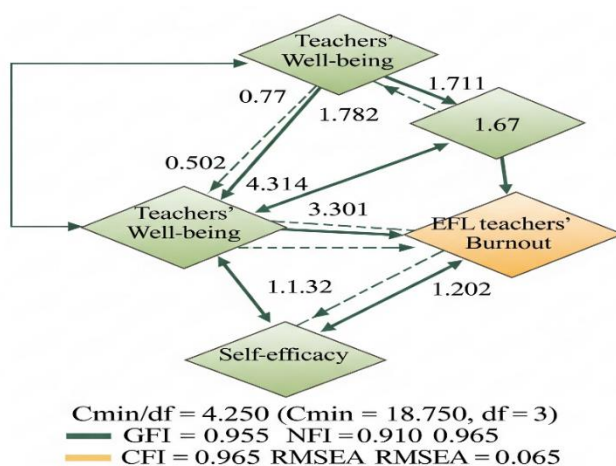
Teachers' Well-being

0.77

1.782

1.711

1.67

0.502

4.314

3.301

Teachers' Well-being

EFL teachers' Burnout

1.1.32

1.202

Self-efficacy

Cmin/df = 4.250 (Cmin = 18.750, df = 3)

GFI = 0.955 NFI = 0.910 0.965

CFI = 0.965 RMSEA RMSEA = 0.065